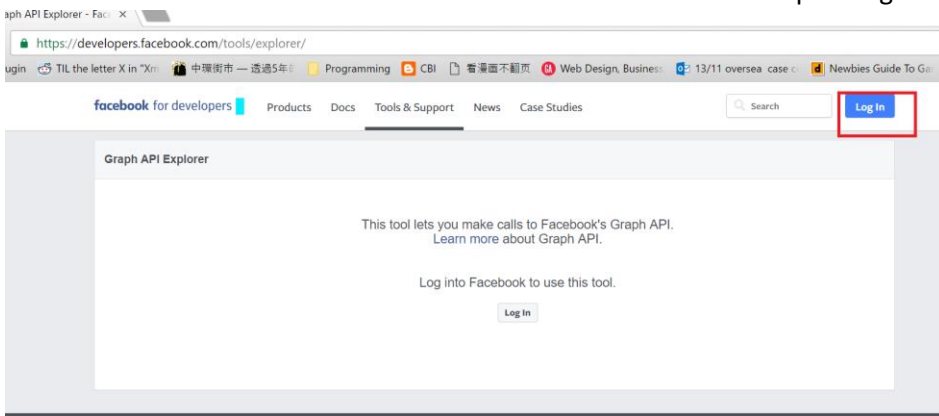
aph API Explorer - Fac ×

https://developers.facebook.com/tools/explorer/

ugin TIL the letter X in "Xm 中環街市 — 透過5年 Programming CBI 看漫画不翻页 Web Design, Business 13/11 oversea case c Newbies Guide To Ga

facebook for developers Products Docs Tools & Support News Case Studies Search Log In

Graph API Explorer

This tool lets you make calls to Facebook's Graph API. Learn more about Graph API.

Log into Facebook to use this tool.

Log In